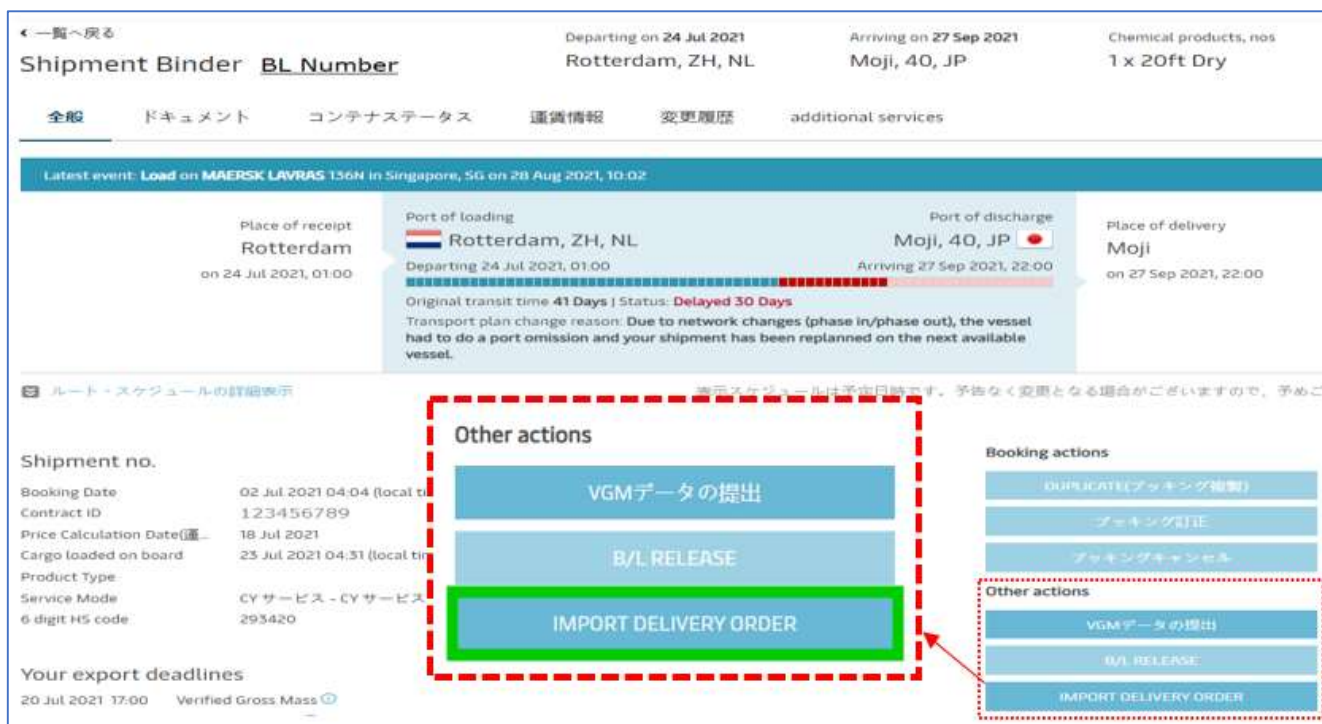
‹ 一覧へ戻る

Shipment Binder BL Number

Departing on 24 Jul 2021
Rotterdam, ZH, NL

Arriving on 27 Sep 2021
Moji, 40, JP

Chemical products, nos
1 x 20ft Dry

全般 ドキュメント コンテナステータス 運賃情報 変更履歴 additional services

Latest event: Load on MAERSK LAVRAS 136N in Singapore, SG on 28 Aug 2021, 10:02

Place of receipt
Rotterdam
on 24 Jul 2021, 01:00

Port of loading
Rotterdam, ZH, NL
Departing 24 Jul 2021, 01:00

Port of discharge
Moji, 40, JP
Arriving 27 Sep 2021, 22:00

Original transit time 41 Days | Status: Delayed 30 Days
Transport plan change reason: Due to network changes (phase in/phase out), the vessel had to do a port omission and your shipment has been replanned on the next available vessel.

Place of delivery
Moji
on 27 Sep 2021, 22:00

ルート・スケジュールの詳細表示

表示スケジュールは予定日時です。予告なく変更となる場合がございますので、予めご

Shipment no.

| | |
|---|---|
| Booking Date | 02 Jul 2021 04:04 (local ti |
| Contract ID | 123456789 |
| Price Calculation Date(運... | 18 Jul 2021 |
| Cargo loaded on board | 23 Jul 2021 04:31 (local tir |
| Product Type | |
| Service Mode | CY サービス - CY サービス |
| 6 digit HS code | 293420 |

Your export deadlines
20 Jul 2021 17:00 Verified Gross Mass

Other actions
VGMデータの提出
B/L RELEASE
IMPORT DELIVERY ORDER

Booking actions
DUPLICATE(ブッキング複製)
ブッキング訂正
ブッキングキャンセル

Other actions
VGMデータの提出
B/L RELEASE
IMPORT DELIVERY ORDER